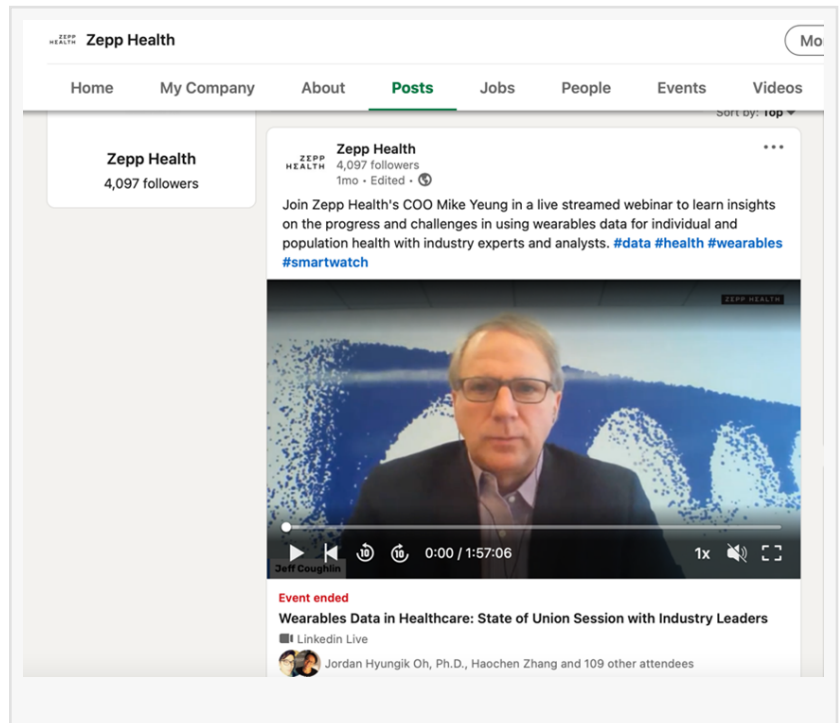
ZEPP HEALTH Zepp Health

Mo

Home My Company About Posts Jobs People Events Videos

Sort by: Top

Zepp Health
4,097 followers

ZEPP HEALTH Zepp Health
4,097 followers
1mo • Edited •

•••

Join Zepp Health's COO Mike Yeung in a live streamed webinar to learn insights on the progress and challenges in using wearables data for individual and population health with industry experts and analysts. #data #health #wearables #smartwatch

ZEPP HEALTH

Jeff Coughlin

0:00 / 1:57:06 1x

Event ended
Wearables Data in Healthcare: State of Union Session with Industry Leaders
Linkedin Live
Jordan Hyungik Oh, Ph.D., Haochen Zhang and 109 other attendees